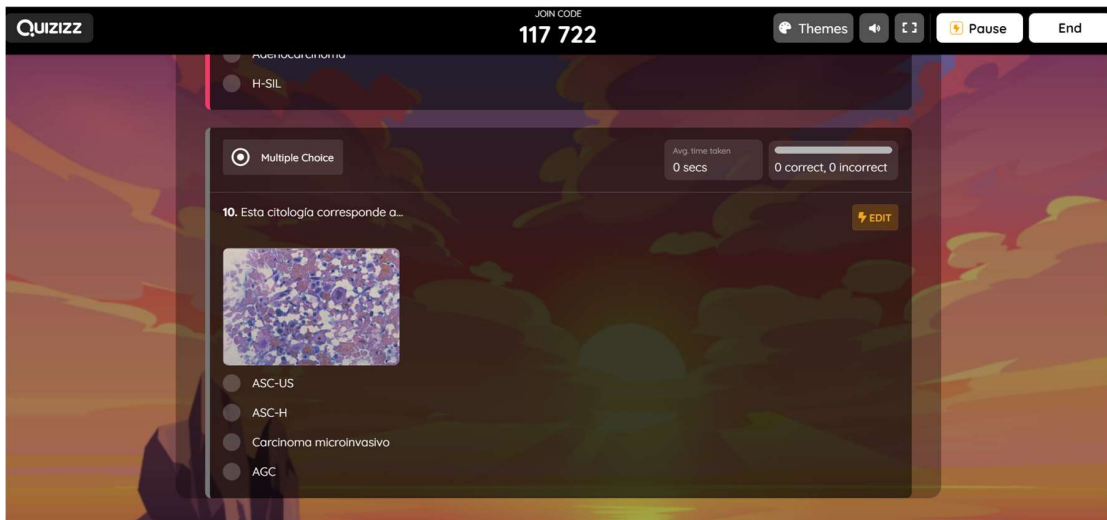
QUIZIZZ

JOIN CODE
117 722

Themes

Pause

End

Adenocarcinoma

H-SIL

Multiple Choice

Avg. time taken
0 secs

0 correct, 0 incorrect

10. Esta citología corresponde a...

EDIT

ASC-US

ASC-H

Carcinoma microinvasivo

AGC